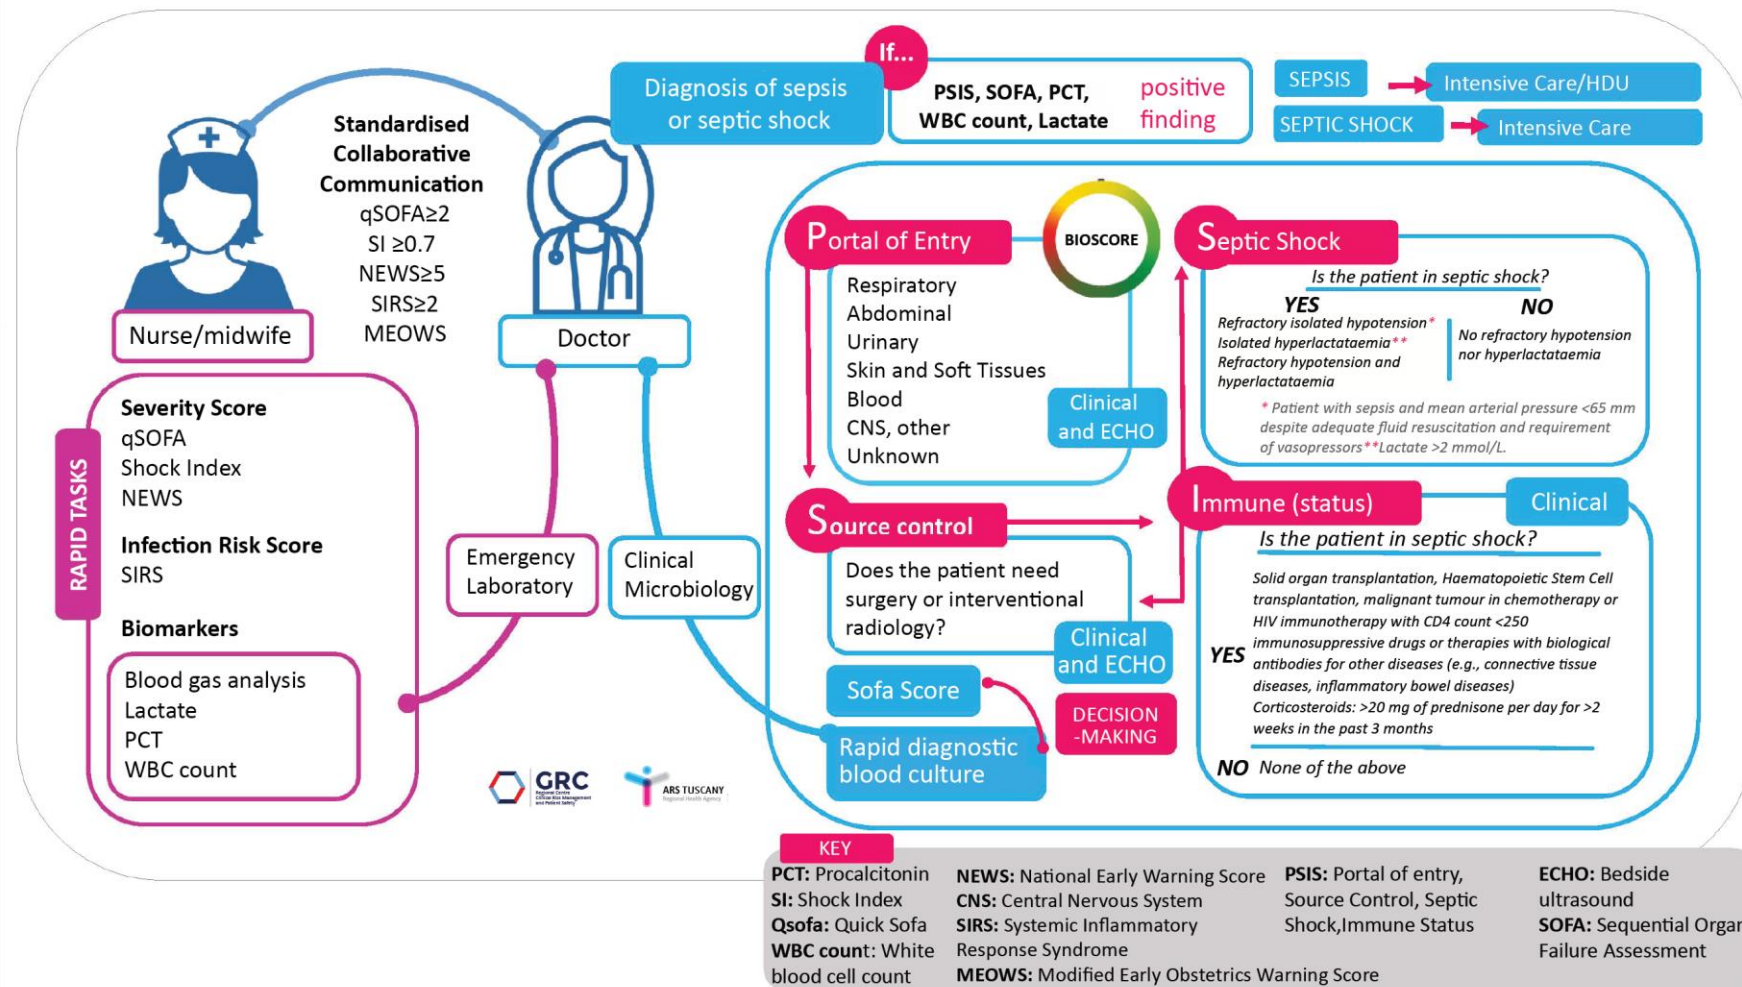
Standardised Collaborative Communication
qSOFA≥2
SI ≥0.7
NEWS≥5
SIRS≥2
MEOWS

Nurse/midwife

Doctor

If...

Diagnosis of sepsis or septic shock

PSIS, SOFA, PCT, WBC count, Lactate

positive finding

SEPSIS → Intensive Care/HDU
SEPTIC SHOCK → Intensive Care

RAPID TASKS

Severity Score
qSOFA
Shock Index
NEWS

Infection Risk Score
SIRS

Biomarkers

Blood gas analysis
Lactate
PCT
WBC count

Emergency Laboratory

Clinical Microbiology

Portal of Entry
Respiratory
Abdominal
Urinary
Skin and Soft Tissues
Blood
CNS, other
Unknown

BIOSCORE

Clinical and ECHO

Septic Shock
Is the patient in septic shock?
YES
Refractory isolated hypotension*
Isolated hyperlactataemia**
Refractory hypotension and hyperlactataemia
NO
No refractory hypotension nor hyperlactataemia
* Patient with sepsis and mean arterial pressure <65 mm despite adequate fluid resuscitation and requirement of vasopressors**Lactate >2 mmol/L.

Source control
Does the patient need surgery or interventional radiology?

Clinical and ECHO

Immune (status)

Clinical

Is the patient in septic shock?
YES
Solid organ transplantation, Haematopoietic Stem Cell transplantation, malignant tumour in chemotherapy or HIV immunotherapy with CD4 count <250
immunosuppressive drugs or therapies with biological antibodies for other diseases (e.g., connective tissue diseases, inflammatory bowel diseases)
Corticosteroids: >20 mg of prednisone per day for >2 weeks in the past 3 months
NO None of the above

Sofa Score

DECISION -MAKING

Rapid diagnostic blood culture

GRC

ARS TUSCANY

KEY
PCT: Procalcitonin
SI: Shock Index
Qsofa: Quick Sofa
WBC count: White blood cell count
NEWS: National Early Warning Score
CNS: Central Nervous System
SIRS: Systemic Inflammatory Response Syndrome
MEOWS: Modified Early Obstetrics Warning Score
PSIS: Portal of entry, Source Control, Septic Shock,Immune Status
ECHO: Bedside ultrasound
SOFA: Sequential Organ Failure Assessment